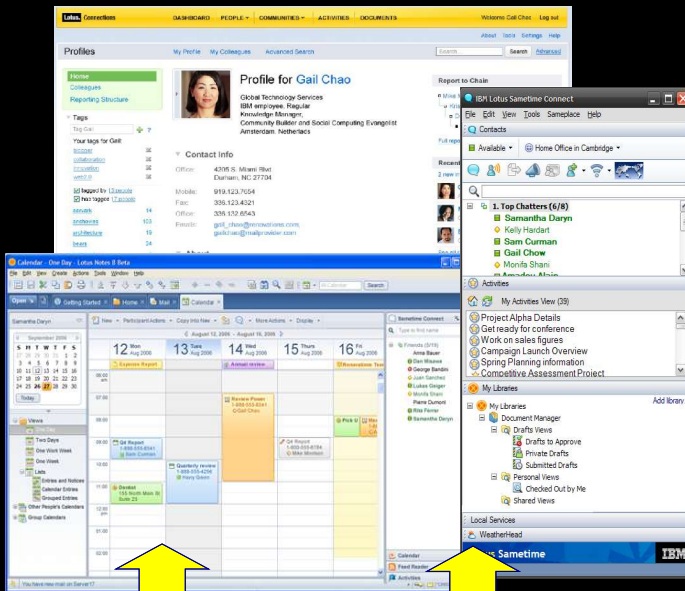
Lotus Connections DASHBOARD PEOPLE COMMUNITIES ACTIVITIES DOCUMENTS Welcome Gail Chao Log out

About Tools Settings Help

Profiles My Profile My Colleagues Advanced Search Search Advanced

Home
Colleagues
Reporting Structure

Profile for Gail Chao

Global Technology Services
IBM employee, Regular
Knowledge Manager,
Community Builder and Social Computing Evangelist
Amsterdam, Netherlands

Tags

Contact Info

Office: 4205 S. Miami Blvd Durham, NC 27704
Mobile: 919.123.7654
Fax: 336.123.4321
Office: 336.132.6543

Report-to Chain

Recent

IBM Lotus Sametime Connect
File Edit View Tools Sameplace Help
Contacts
Available Home Office in Cambridge
1. Top Chatters (6/8)
Samantha Daryn
Kelly Hardart
Sam Curman
Gail Chow
Monifa Shani
Activities
My Activities View (39)
Project Alpha Details
Get ready for conference
Work on sales figures
Campaign Launch Overview
Spring Planning information
Competitive Assessment Project
My Libraries
Add library
My Libraries
Document Manager
Drafts Views
Drafts to Approve
Private Drafts
Submitted Drafts
Personal Views
Checked Out by Me
Shared Views
Local Services
WeatherHead
Sametime IBM

Calendar - One Day - Lotus Notes 8 Beta
File Edit View Create Actions Tools Window Help
Open Getting Started Home Mail Calendar
Samantha Daryn
September 2006
Today
New Participant Actions Copy Into New Display
August 12, 2006 - August 16, 2006
12 Mon Aug 2006
13 Tues Aug 2006
14 Wed Aug 2006
15 Thurs Aug 2006
16 Fri
Express Report
Annual review
Q4 Report
Quarterly review
Review Power
Desktop
Views
Two Days
One Work Week
One Week
Lists
Entries and Notices
Calendar Entries
Grouped Entries
Other People's Calendars
Group Calendars
Sametime Connect
Friends
Amie Bauer
Dan Misawa
George Bandini
Juan Sanchez
Lukas Geiger
Monifa Shani
Pierre Dumont
Rita Ferrer
Samantha Daryn
Calendar
Feed Reader
Activities
You have new mail on Server17